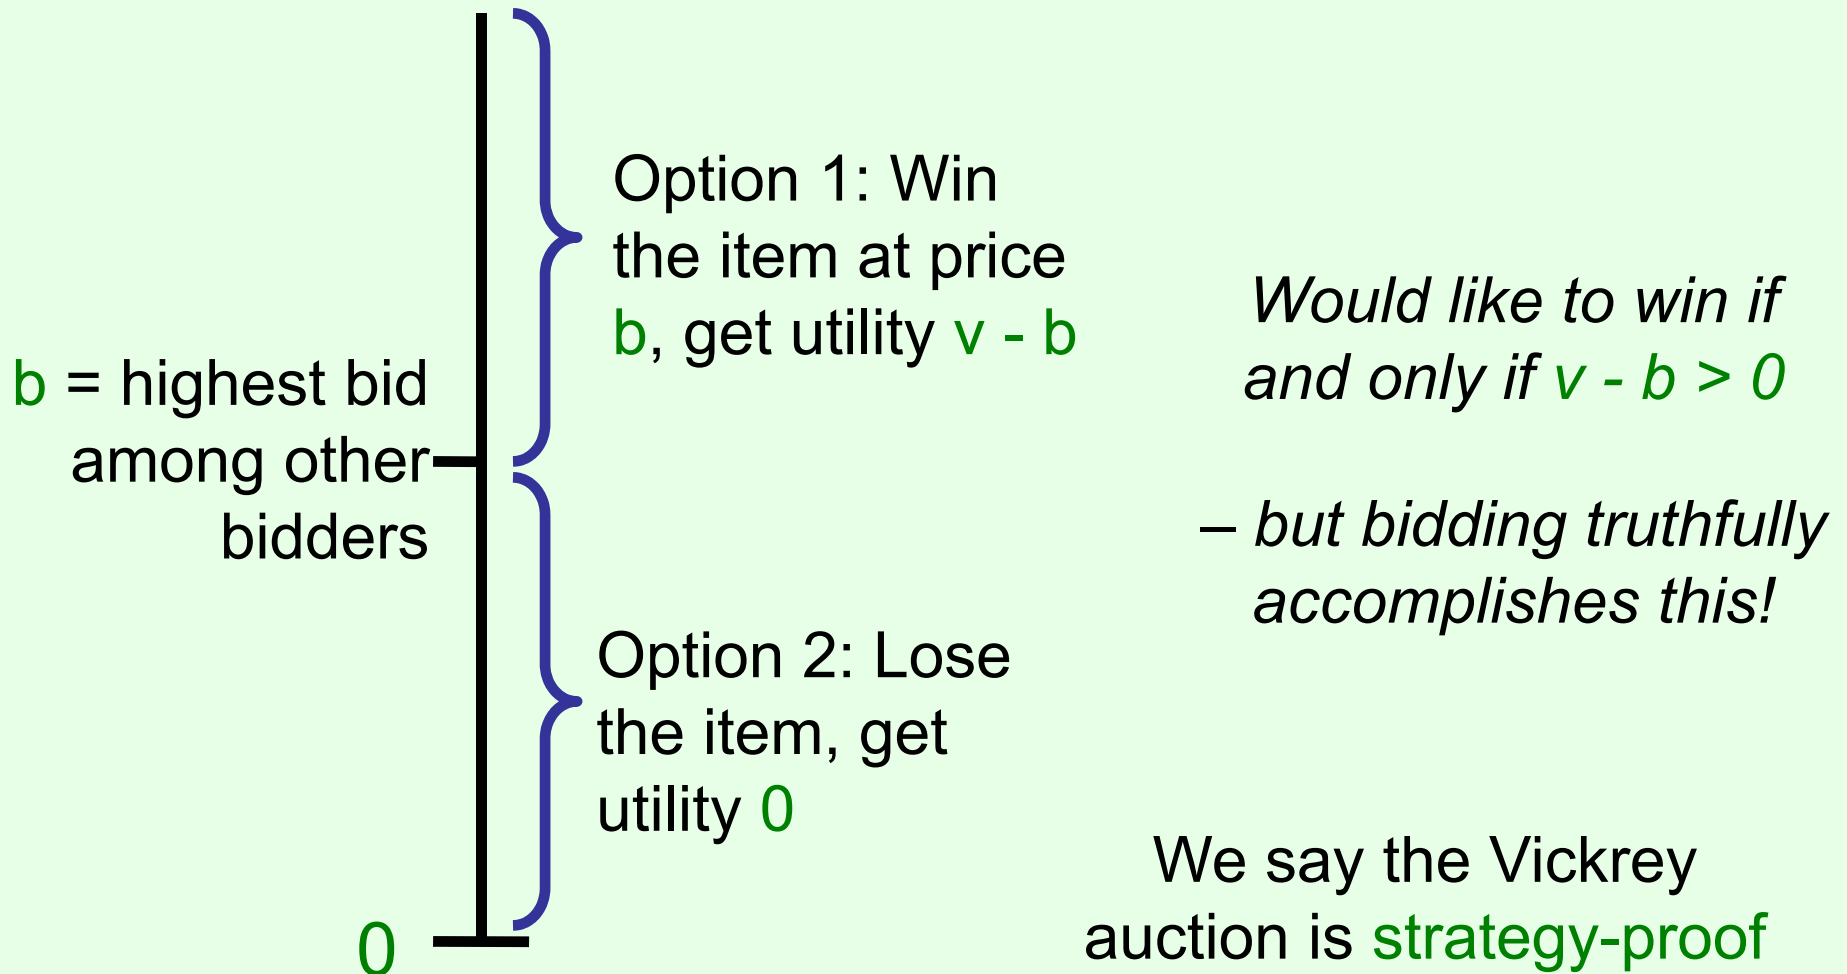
b = highest bid among other bidders

0

Option 1: Win the item at price b, get utility v - b

Option 2: Lose the item, get utility 0

Would like to win if and only if v - b > 0

– but bidding truthfully accomplishes this!

We say the Vickrey auction is strategy-proof